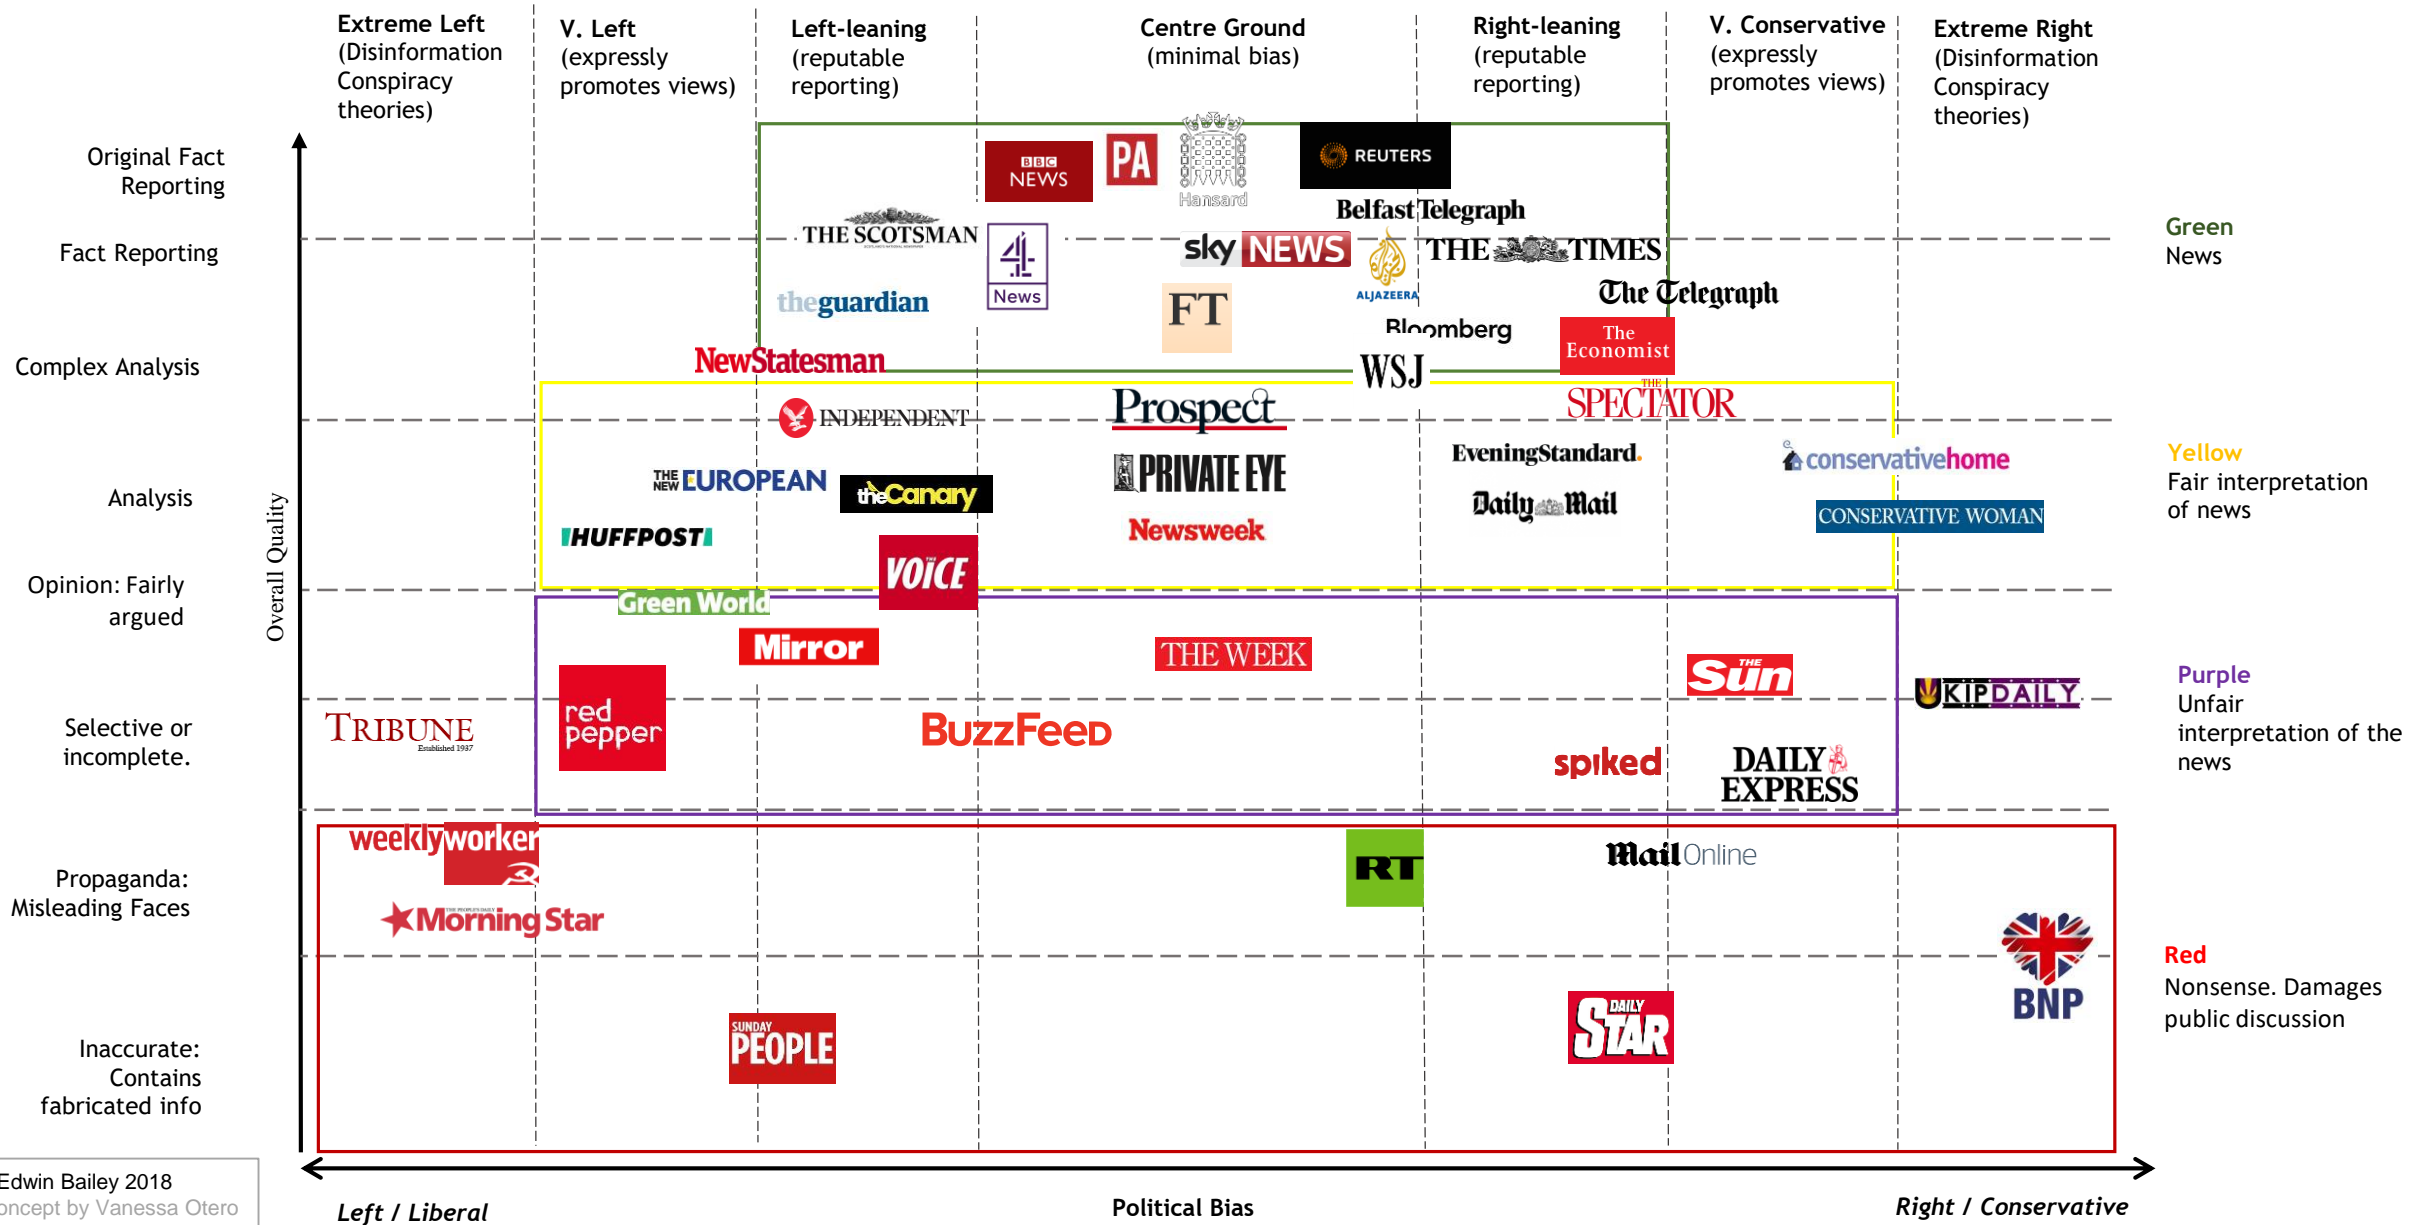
Extreme Left (Disinformation Conspiracy theories)

V. Left (expressly promotes views)

Left-leaning (reputable reporting)

Centre Ground (minimal bias)

Right-leaning (reputable reporting)

V. Conservative (expressly promotes views)

Extreme Right (Disinformation Conspiracy theories)

Original Fact Reporting

Fact Reporting

Complex Analysis

Analysis

Opinion: Fairly argued

Selective or incomplete.

Propaganda: Misleading Faces

Inaccurate: Contains fabricated info

Overall Quality

BBC NEWS

PA

Hansard

REUTERS

THE SCOTSMAN

4 News

Belfast Telegraph

sky NEWS

ALJAZEERA

THE TIMES

theguardian

FT

The Telegraph

Bloomberg

The Economist

NewStatesman

WSJ

INDEPENDENT

Prospect

THE SPECTATOR

THE NEW EUROPEAN

theCanary

PRIVATE EYE

EveningStandard.

Daily Mail

conservativehome

CONSERVATIVE WOMAN

HUFFPOST

Newsweek

VOICE

Green World

Mirror

THE WEEK

THE Sun

UKIPDAILY

TRIBUNE Established 1937

red pepper

BuzzFeed

spiked

DAILY EXPRESS

weeklyworker

RT

MailOnline

Morning Star

BNP

SUNDAY PEOPLE

DAILY STAR

Green News

Yellow Fair interpretation of news

Purple Unfair interpretation of the news

Red Nonsense. Damages public discussion

Edwin Bailey 2018
oncept by Vanessa Otero

Left / Liberal

Political Bias

Right / Conservative